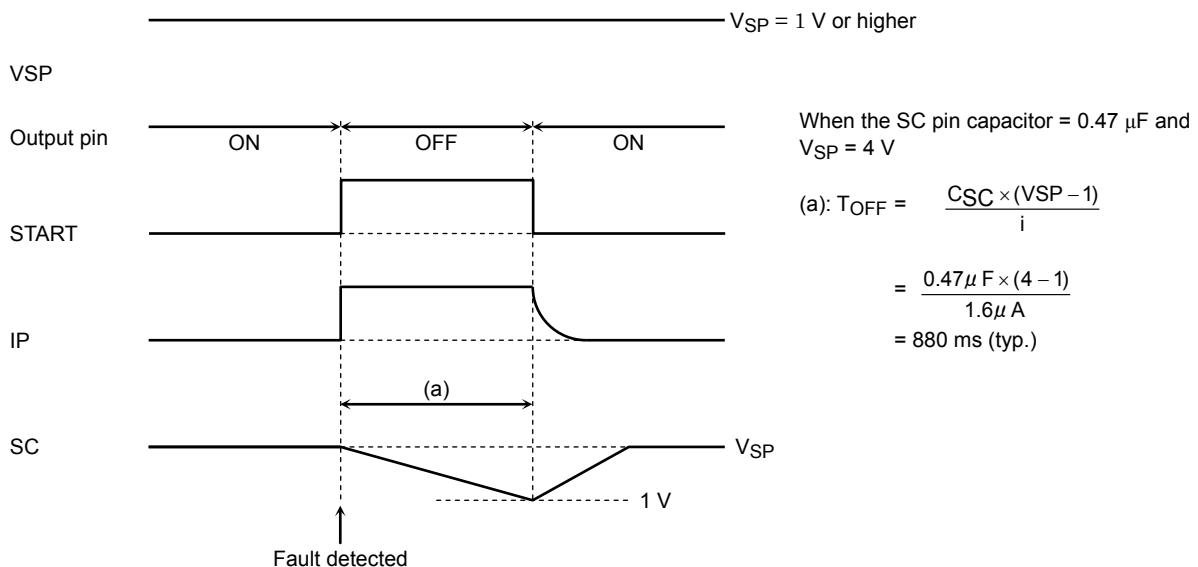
$V_{SP}$ = 1 V or higher

VSP

Output pin

ON

OFF

ON

START

IP

(a)

SC

$V_{SP}$

1 V

Fault detected

When the SC pin capacitor = 0.47 μF and $V_{SP}$ = 4 V

(a): $T_{OFF} = \frac{C_{SC} \times (VSP - 1)}{i}$

$= \frac{0.47\mu F \times (4 - 1)}{1.6\mu A}$

= 880 ms (typ.)